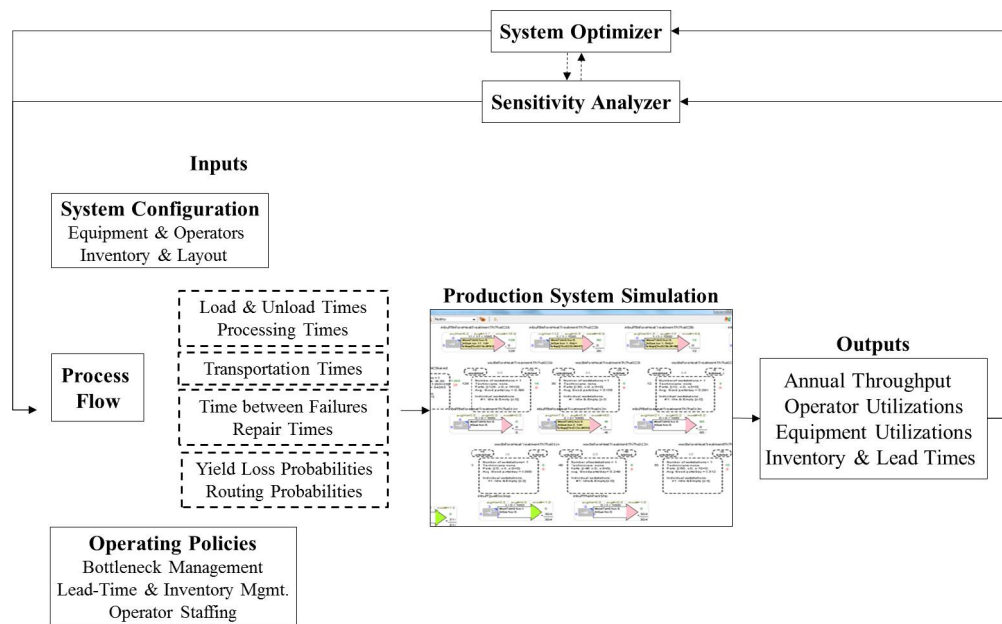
System Optimizer

Sensitivity Analyzer

Inputs

System Configuration
Equipment & Operators
Inventory & Layout

Process Flow

Load & Unload Times
Processing Times

Transportation Times

Time between Failures
Repair Times

Yield Loss Probabilities
Routing Probabilities

Production System Simulation

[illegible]

Outputs

Annual Throughput
Operator Utilizations
Equipment Utilizations
Inventory & Lead Times

Operating Policies
Bottleneck Management
Lead-Time & Inventory Mgmt.
Operator Staffing